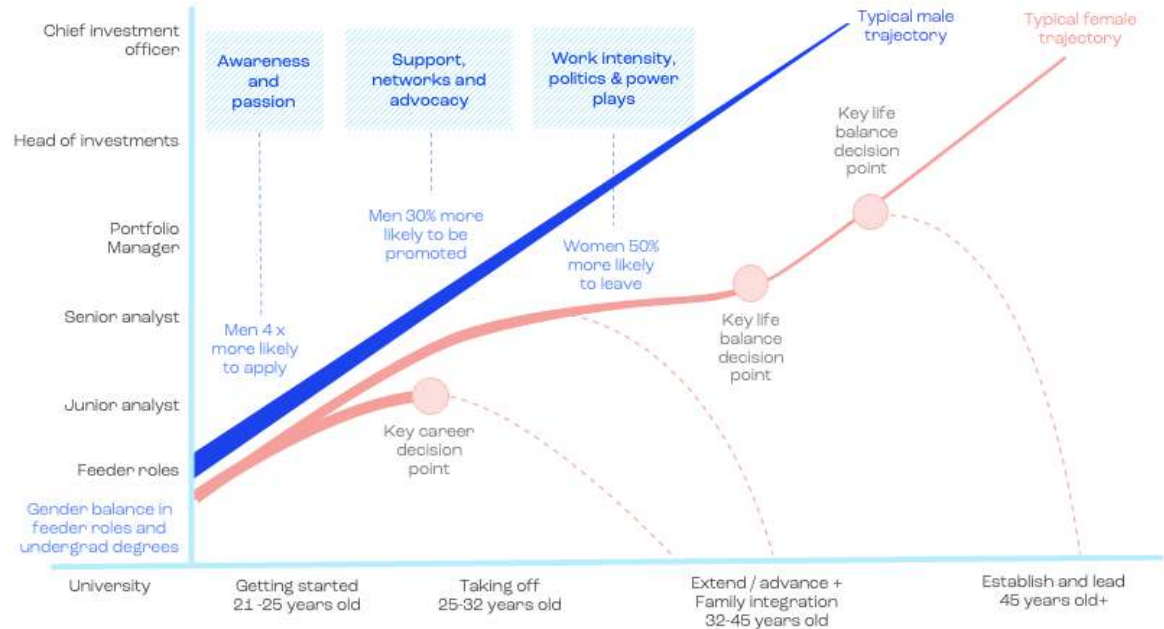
Chief investment officer

Head of investments

Portfolio Manager

Senior analyst

Junior analyst

Feeder roles

Gender balance in feeder roles and undergrad degrees

Awareness and passion

Support, networks and advocacy

Work intensity, politics & power plays

Typical male trajectory

Typical female trajectory

Key life balance decision point

Men 30% more likely to be promoted

Women 50% more likely to leave

Key life balance decision point

Men 4 x more likely to apply

Key career decision point

University

Getting started 21 -25 years old

Taking off 25-32 years old

Extend / advance + Family integration 32-45 years old

Establish and lead 45 years old+